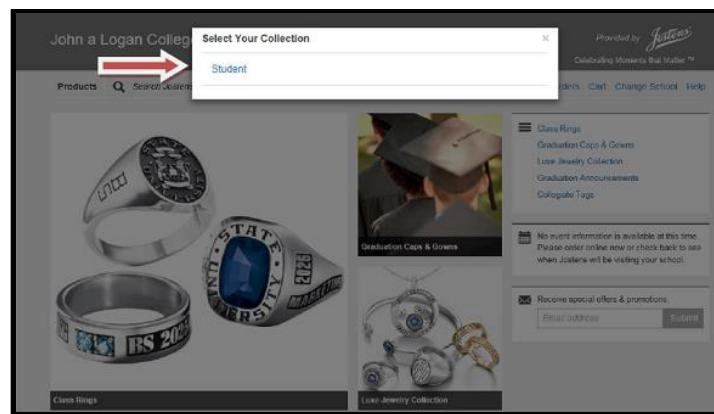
John a Logan Colleg

Select Your Collection

×

Student

Provided by Jostens

Celebrating Moments that Matter ™

Products

Search Jostens

rders Cart Change School Help

Class Rings
Graduation Caps & Gowns
Luxe Jewelry Collection
Graduation Announcements
Collegiate Tags

No event information is available at this time. Please order online now or check back to see when Jostens will be visiting your school.

Receive special offers & promotions.

Email address

Submit

STATE UNIVERSITY

2012

MARKETING

BS 2012

Class Rings

Graduation Caps & Gowns

Luxe Jewelry Collection